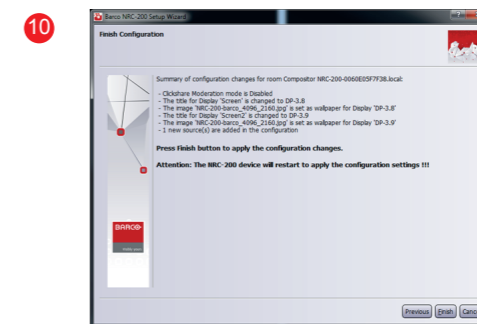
10

Barco NRC-200 Setup Wizard

Finish Configuration

Summary of configuration changes for room Compositor NRC-200-0060E05F7F38.local:

- Clickshare Moderation mode is Disabled
- The title for Display 'Screen' is changed to DP-3.8
- The image 'NRC-200-barco_4096_2160.jpg' is set as wallpaper for Display 'DP-3.8'
- The title for Display 'Screen2' is changed to DP-3.9
- The image 'NRC-200-barco_4096_2160.jpg' is set as wallpaper for Display 'DP-3.9'
- 1 new source(s) are added in the configuration

Press Finish button to apply the configuration changes.

Attention: The NRC-200 device will restart to apply the configuration settings !!!

BARCO

Previous Finish Canc